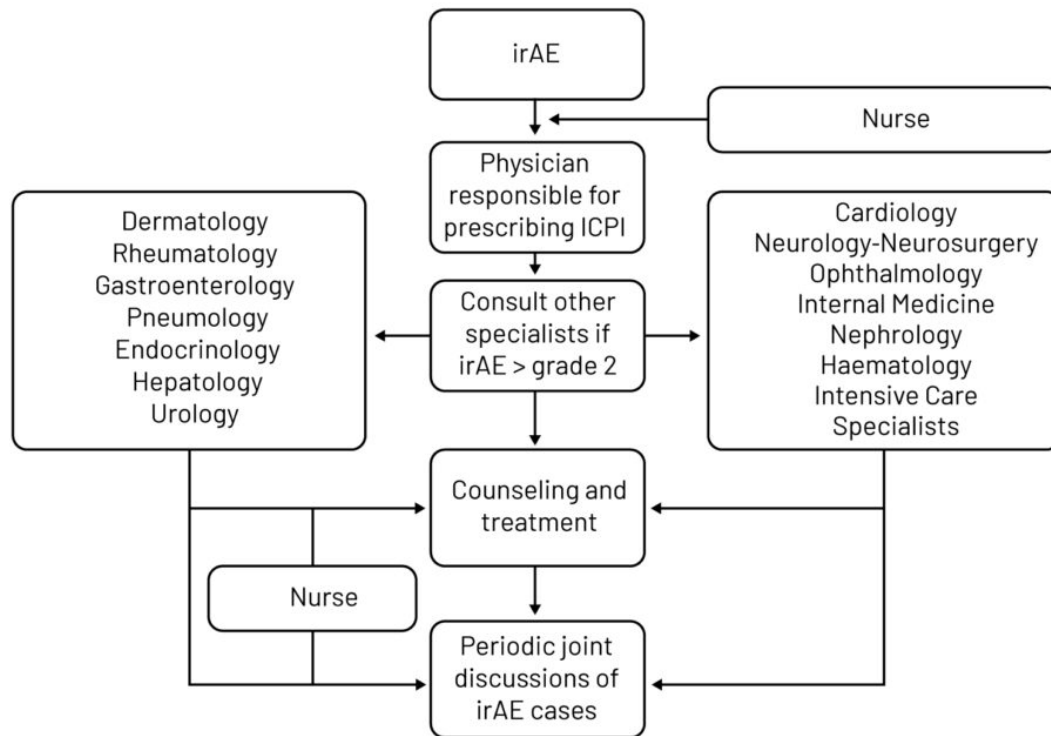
irAE

Nurse

Physician responsible for prescribing ICPI

Dermatology
Rheumatology
Gastroenterology
Pneumology
Endocrinology
Hepatology
Urology

Consult other specialists if irAE > grade 2

Cardiology
Neurology-Neurosurgery
Ophthalmology
Internal Medicine
Nephrology
Haematology
Intensive Care Specialists

Counseling and treatment

Nurse

Periodic joint discussions of irAE cases